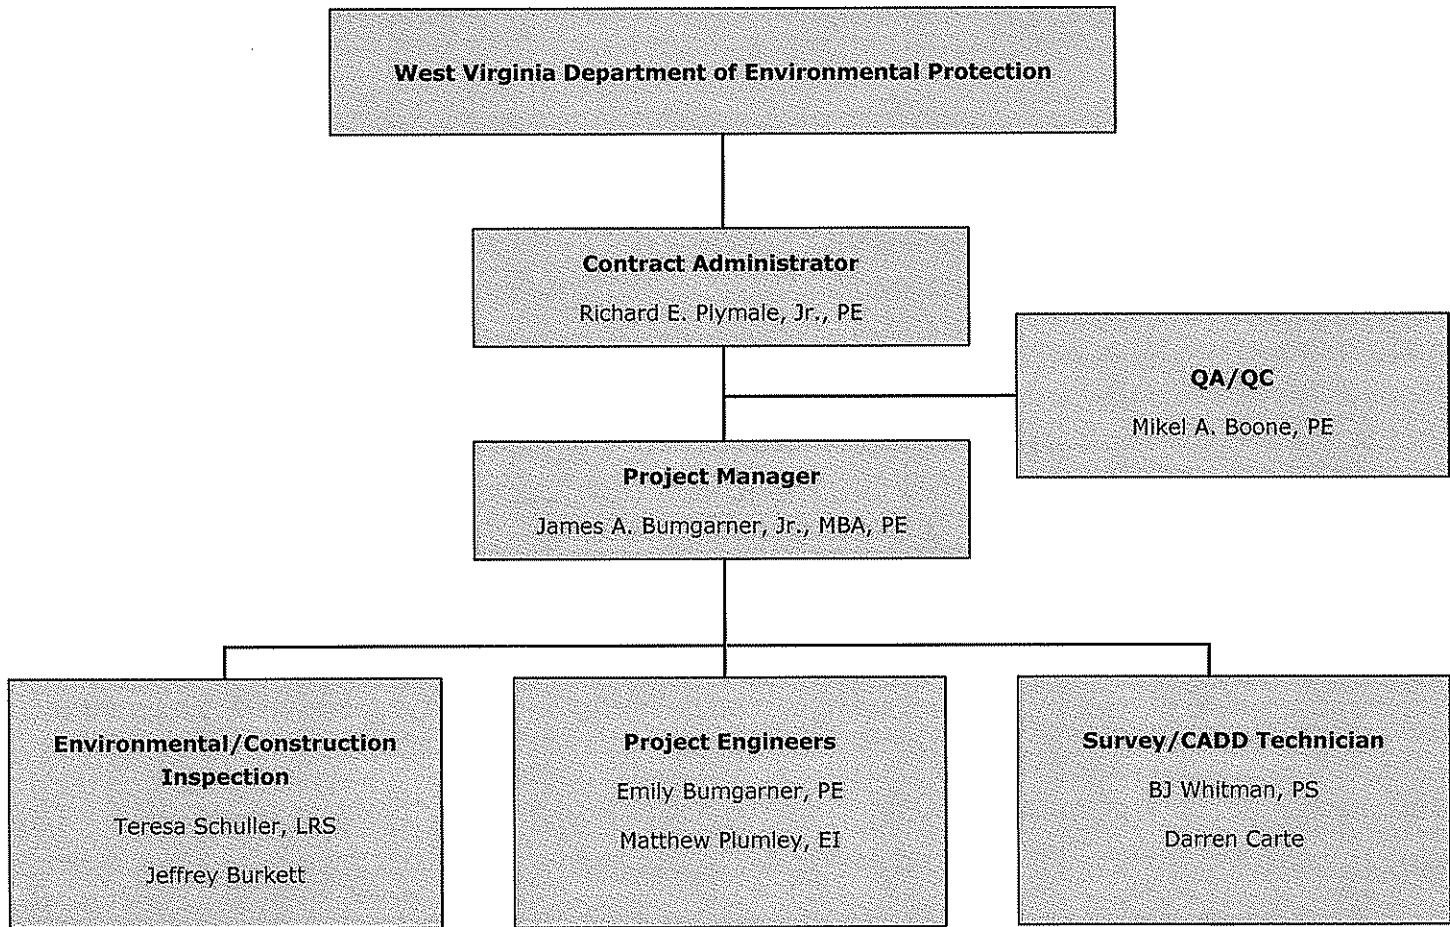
West Virginia Department of Environmental Protection

Contract Administrator

Richard E. Plymale, Jr., PE

QA/QC

Mikel A. Boone, PE

Project Manager

James A. Bumgarner, Jr., MBA, PE

Environmental/Construction Inspection

Teresa Schuller, LRS

Jeffrey Burkett

Project Engineers

Emily Bumgarner, PE

Matthew Plumley, EI

Survey/CADD Technician

BJ Whitman, PS

Darren Carte